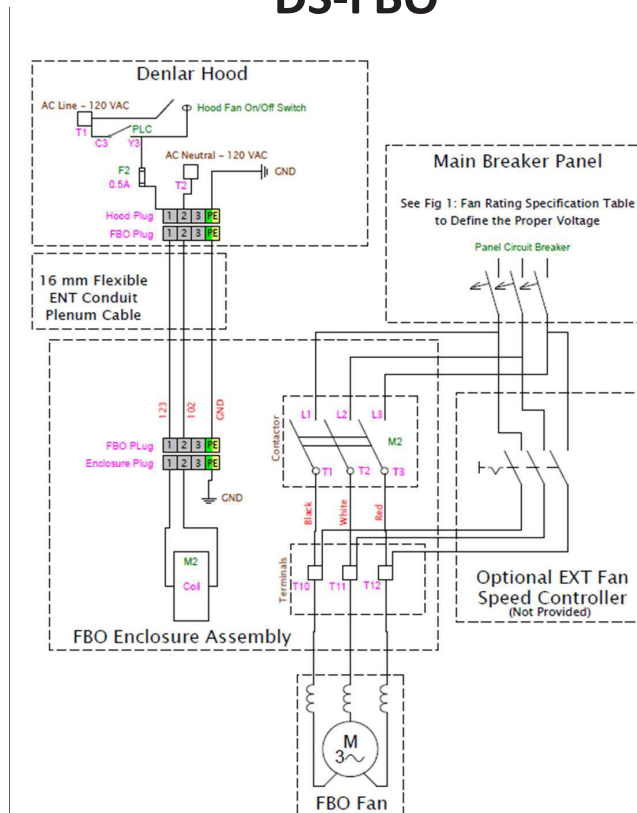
DS-FBO

Denlar Hood

AC Line - 120 VAC
Hood Fan On/Off Switch
T1
PLC
C3 Y3
AC Neutral - 120 VAC
F2
0.5A
T2
GND
Hood Plug 1 2 3 PE
FBO Plug 1 2 3 PE

Main Breaker Panel

See Fig 1: Fan Rating Specification Table to Define the Proper Voltage

Panel Circuit Breaker

16 mm Flexible ENT Conduit Plenum Cable

123 102 GND

Contactor
L1 L2 L3
M2
T1 T2 T3

FBO PLug 1 2 3 PE
Enclosure Plug 1 2 3 PE
GND

Black White Red

Terminals
T10 T11 T12

M2
Coil

Optional EXT Fan Speed Controller
(Not Provided)

FBO Enclosure Assembly

M
3~

FBO Fan